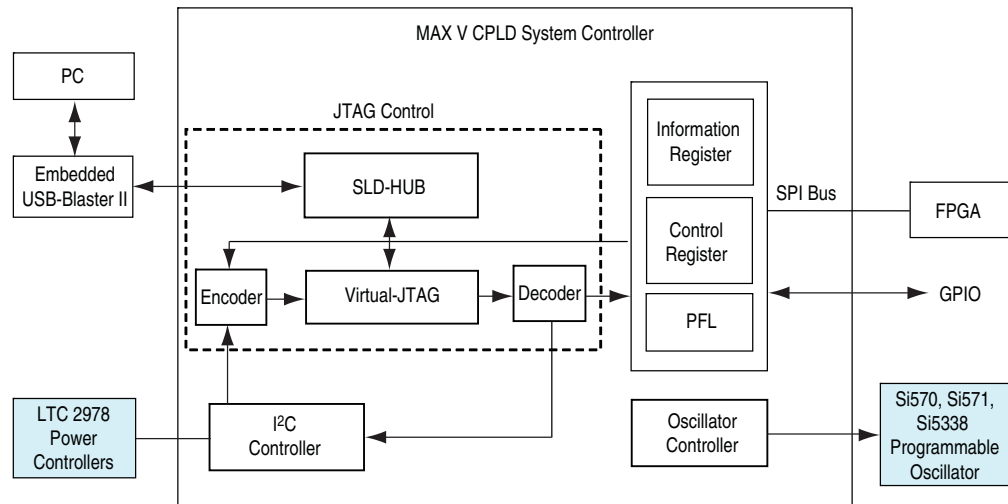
MAX V CPLD System Controller

PC

Embedded USB-Blaster II

JTAG Control

SLD-HUB

Encoder

Virtual-JTAG

Decoder

Information Register

Control Register

PFL

SPI Bus

FPGA

GPIO

LTC 2978 Power Controllers

I$^2$C Controller

Oscillator Controller

Si570, Si571, Si5338 Programmable Oscillator